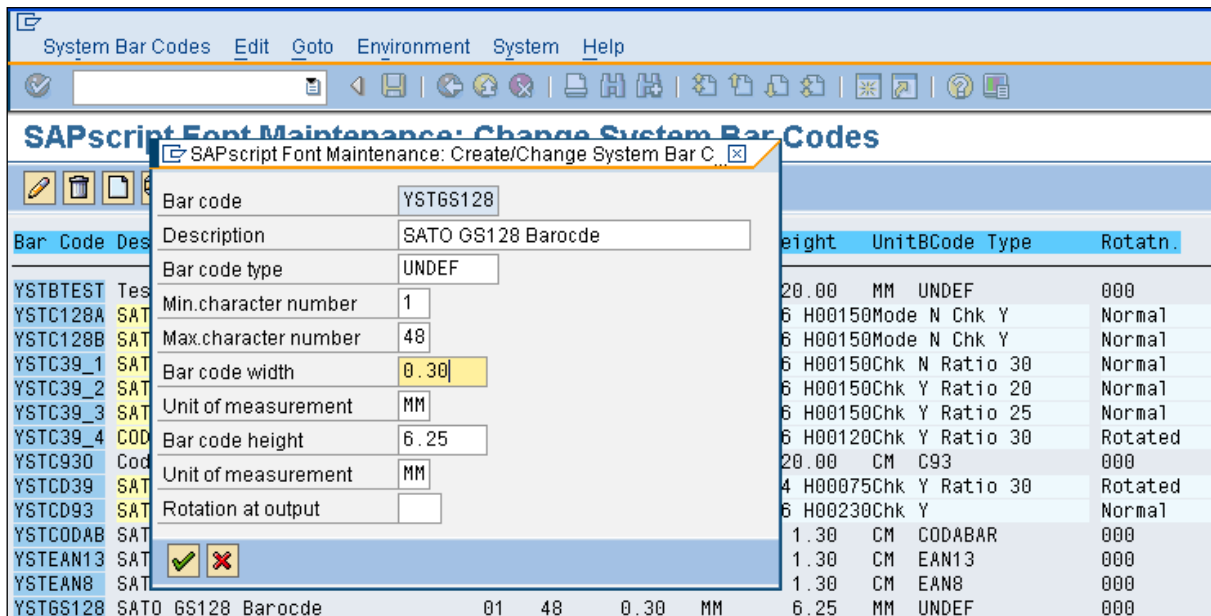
System Bar Codes Edit Goto Environment System Help

SAPscript Font Maintenance: Change System Bar Codes

SAPscript Font Maintenance: Create/Change System Bar C

| Bar code | YSTGS128 |
|---|---|
| Description | SATO GS128 Barocde |
| Bar code type | UNDEF |
| Min.character number | 1 |
| Max.character number | 48 |
| Bar code width | 0.30 |
| Unit of measurement | MM |
| Bar code height | 6.25 |
| Unit of measurement | MM |
| Rotation at output | |

| Bar Code | Des | | | | | eight | Unit | BCode Type | Rotatn. |
|---|---|---|---|---|---|---|---|---|---|
| YSTBTEST | Tes | | | | | 20.00 | MM | UNDEF | 000 |
| YSTC128A | SAT | | | | | 6 | H00150 | Mode N Chk Y | Normal |
| YSTC128B | SAT | | | | | 6 | H00150 | Mode N Chk Y | Normal |
| YSTC39_1 | SAT | | | | | 6 | H00150 | Chk N Ratio 30 | Normal |
| YSTC39_2 | SAT | | | | | 6 | H00150 | Chk Y Ratio 20 | Normal |
| YSTC39_3 | SAT | | | | | 6 | H00150 | Chk Y Ratio 25 | Normal |
| YSTC39_4 | COD | | | | | 6 | H00120 | Chk Y Ratio 30 | Rotated |
| YSTC930 | Cod | | | | | 20.00 | CM | C93 | 000 |
| YSTCD39 | SAT | | | | | 4 | H00075 | Chk Y Ratio 30 | Rotated |
| YSTCD93 | SAT | | | | | 6 | H00230 | Chk Y | Normal |
| YSTCODAB | SAT | | | | | 1.30 | CM | CODABAR | 000 |
| YSTEAN13 | SAT | | | | | 1.30 | CM | EAN13 | 000 |
| YSTEAN8 | SAT | | | | | 1.30 | CM | EAN8 | 000 |
| YSTGS128 | SATO GS128 Barocde | 01 | 48 | 0.30 | MM | 6.25 | MM | UNDEF | 000 |